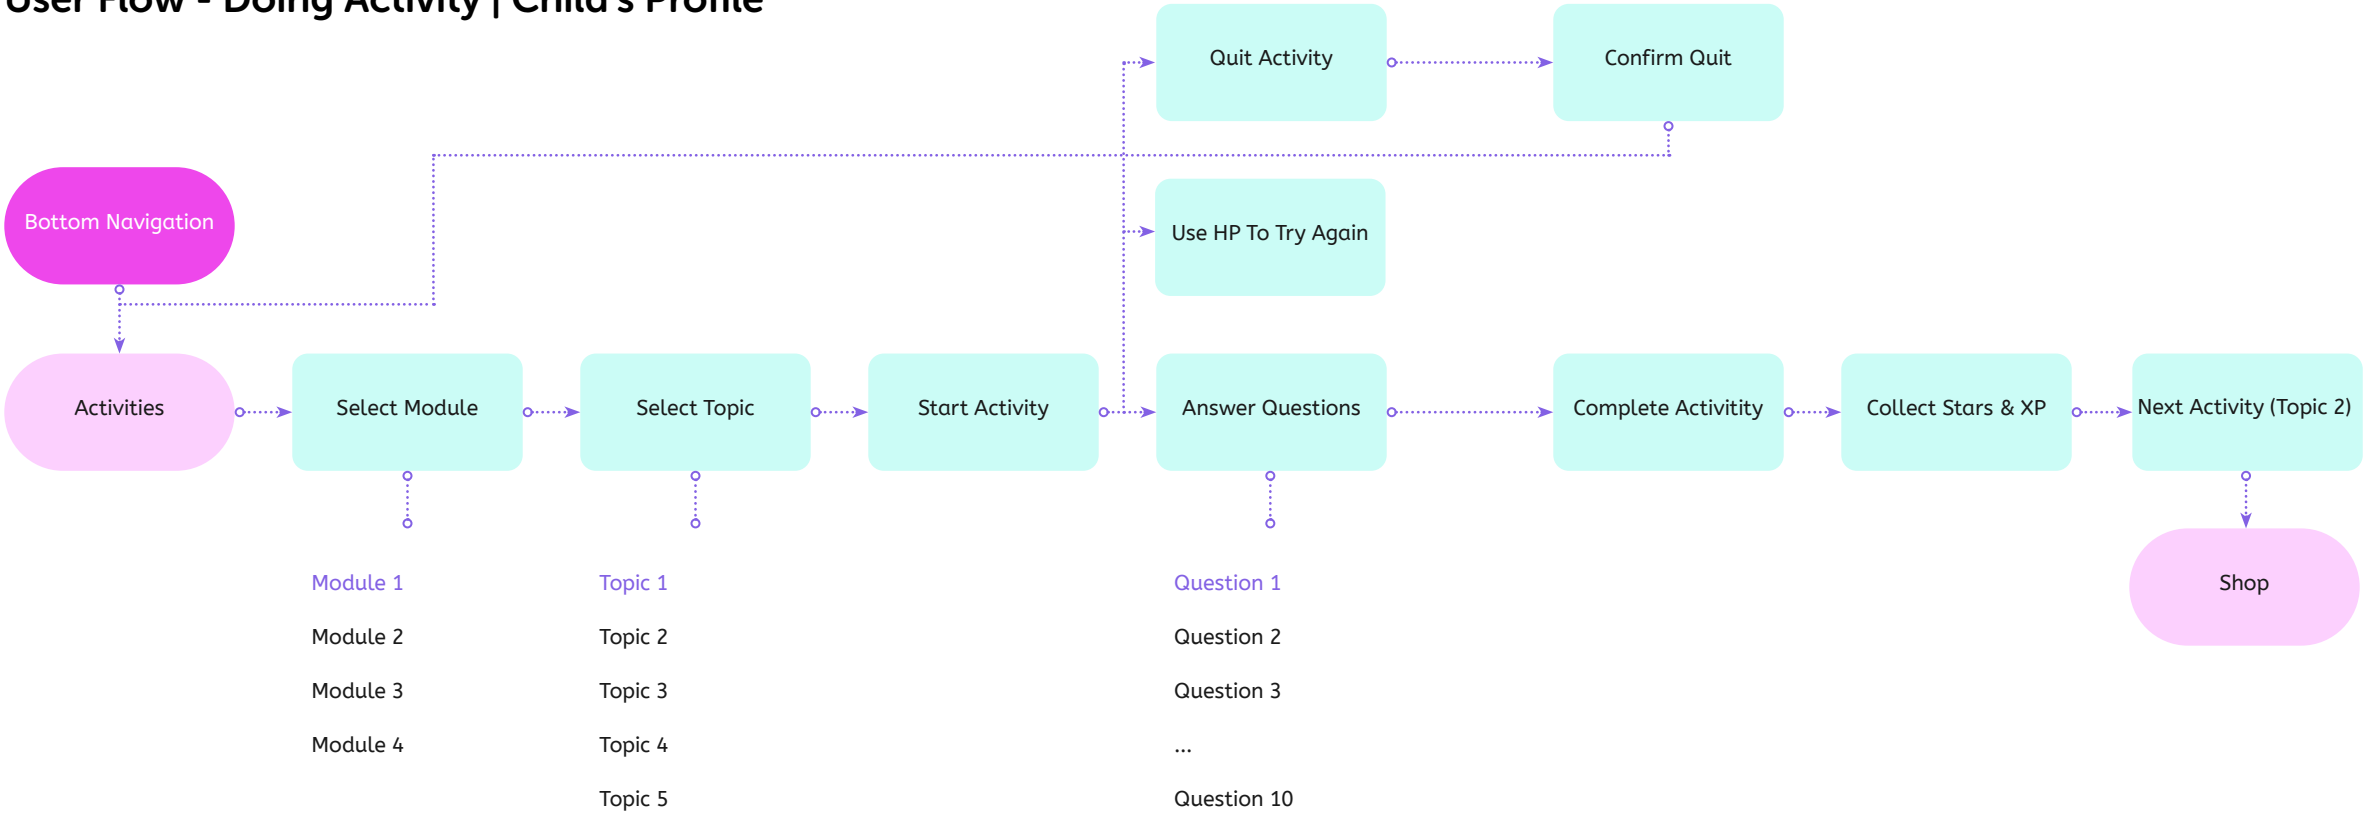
User Flow - Doing Activity | Child's Profile

Quit Activity

Confirm Quit

Bottom Navigation

Use HP To Try Again

Activities

Select Module

Select Topic

Start Activity

Answer Questions

Complete Activitity

Collect Stars & XP

Next Activity (Topic 2)

Module 1
Module 2
Module 3
Module 4

Topic 1
Topic 2
Topic 3
Topic 4
Topic 5

Question 1
Question 2
Question 3
...
Question 10

Shop